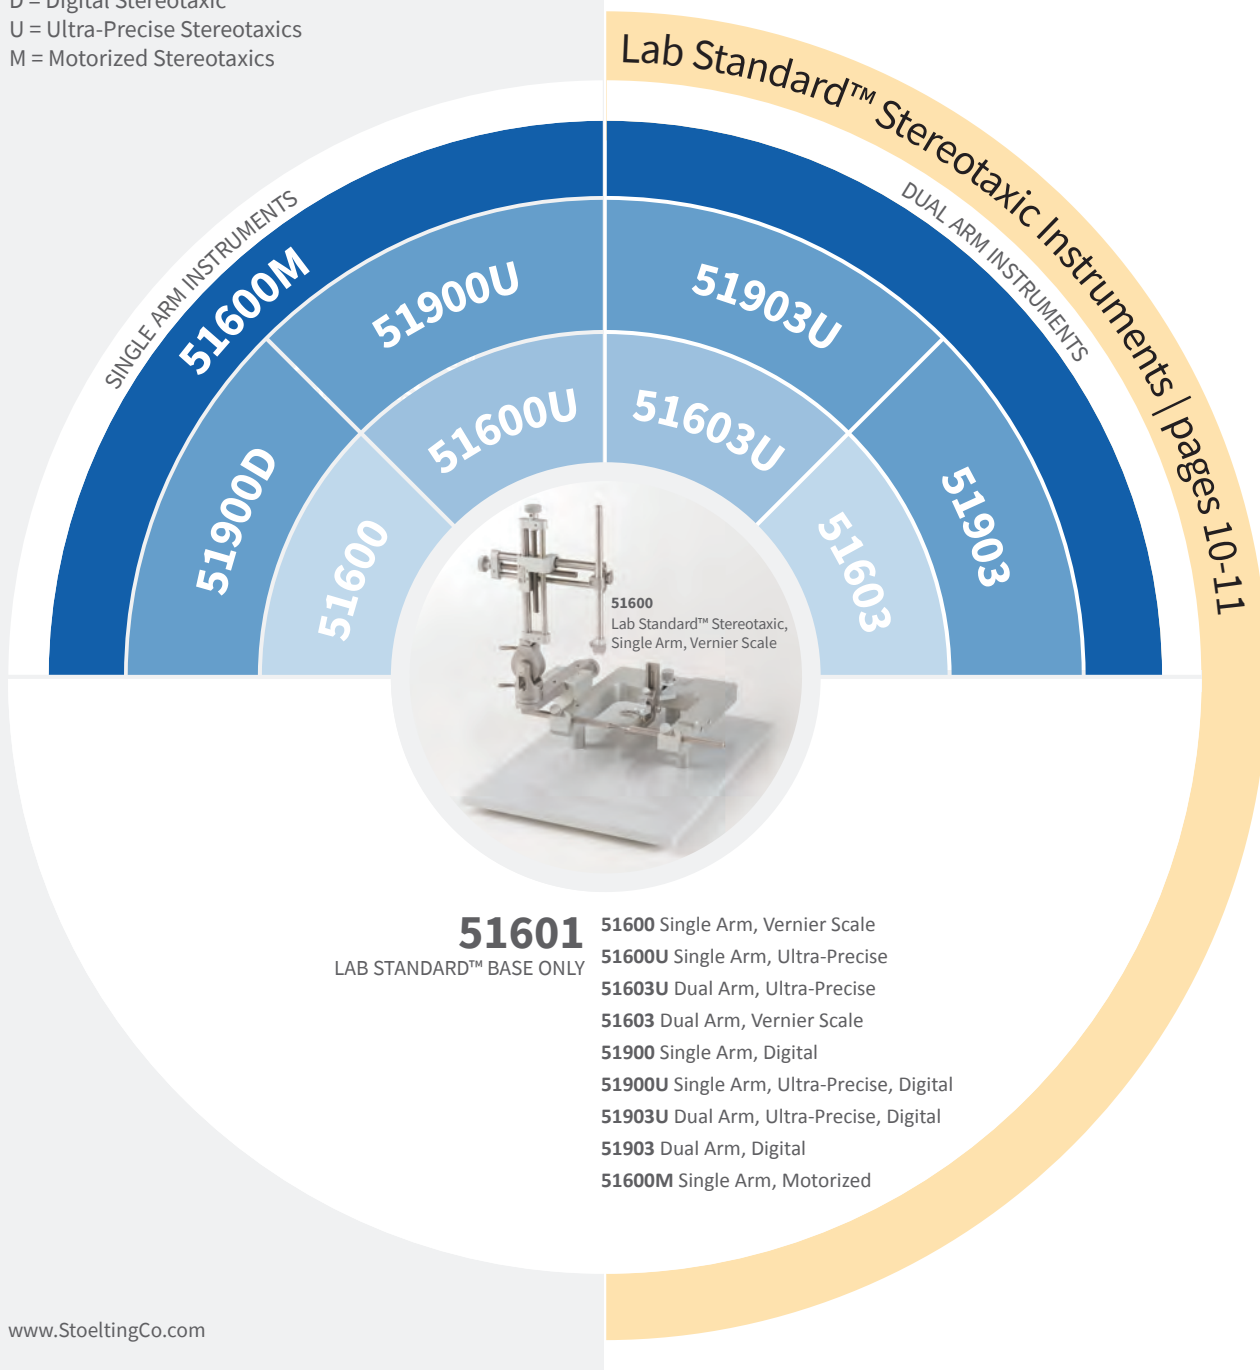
D = Digital Stereotaxic
U = Ultra-Precise Stereotaxics
M = Motorized Stereotaxics

Lab Standard™ Stereotaxic Instruments | pages 10-11

SINGLE ARM INSTRUMENTS

DUAL ARM INSTRUMENTS

51600M

51900U

51903U

51900D

51600U

51603U

51903

51600

51603

51600
Lab Standard™ Stereotaxic, Single Arm, Vernier Scale

51601
LAB STANDARD™ BASE ONLY

**51600** Single Arm, Vernier Scale
**51600U** Single Arm, Ultra-Precise
**51603U** Dual Arm, Ultra-Precise
**51603** Dual Arm, Vernier Scale
**51900** Single Arm, Digital
**51900U** Single Arm, Ultra-Precise, Digital
**51903U** Dual Arm, Ultra-Precise, Digital
**51903** Dual Arm, Digital
**51600M** Single Arm, Motorized

www.StoeltingCo.com